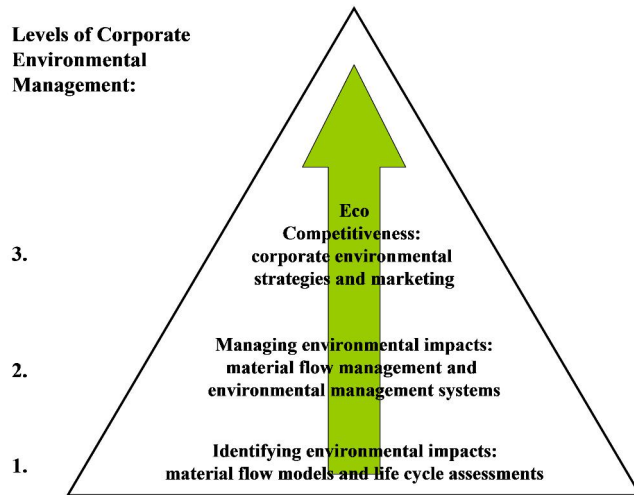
Levels of Corporate Environmental Management:

3.

Eco Competitiveness: corporate environmental strategies and marketing

2.

Managing environmental impacts: material flow management and environmental management systems

1.

Identifying environmental impacts: material flow models and life cycle assessments